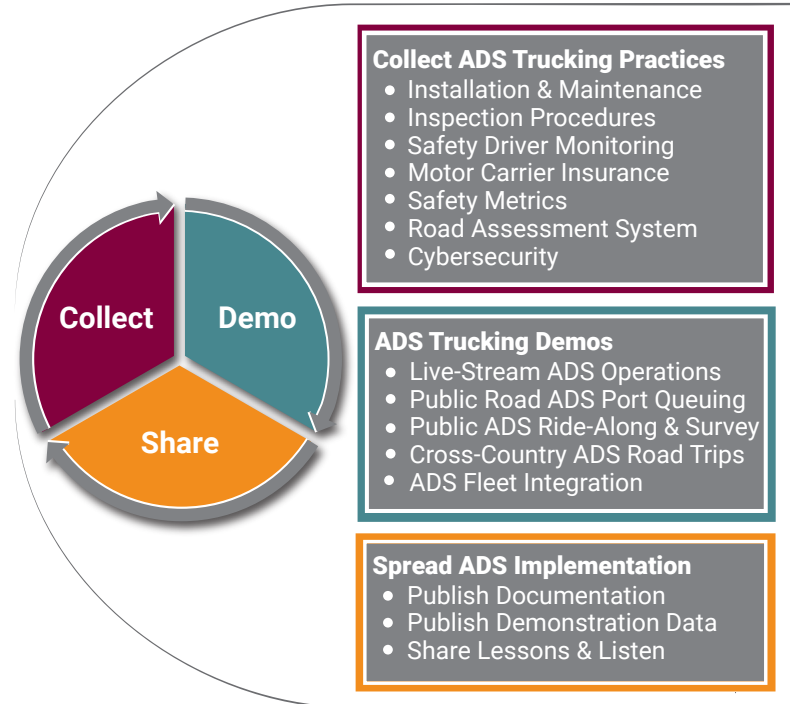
Collect

Demo

Share

Collect ADS Trucking Practices
- Installation & Maintenance
- Inspection Procedures
- Safety Driver Monitoring
- Motor Carrier Insurance
- Safety Metrics
- Road Assessment System
- Cybersecurity

ADS Trucking Demos
- Live-Stream ADS Operations
- Public Road ADS Port Queuing
- Public ADS Ride-Along & Survey
- Cross-Country ADS Road Trips
- ADS Fleet Integration

Spread ADS Implementation
- Publish Documentation
- Publish Demonstration Data
- Share Lessons & Listen